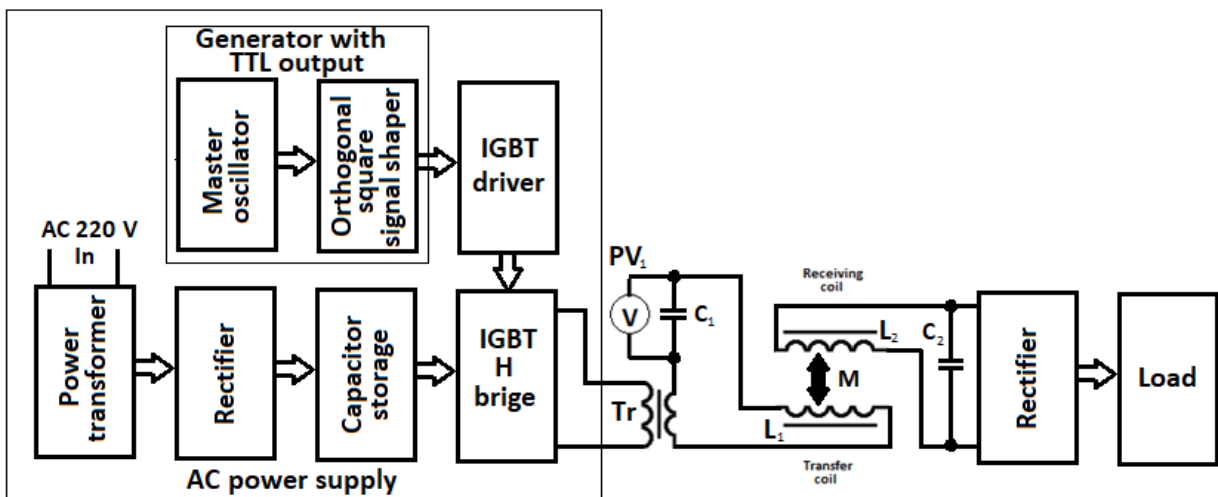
Generator with TTL output

Master oscillator

Orthogonal square signal shaper

IGBT driver

AC 220 V In

Power transformer

Rectifier

Capacitor storage

IGBT H brige

AC power supply

$PV_1$

V

$C_1$

Tr

Receiving coil

$L_2$

M

$L_1$

Transfer coil

$C_2$

Rectifier

Load